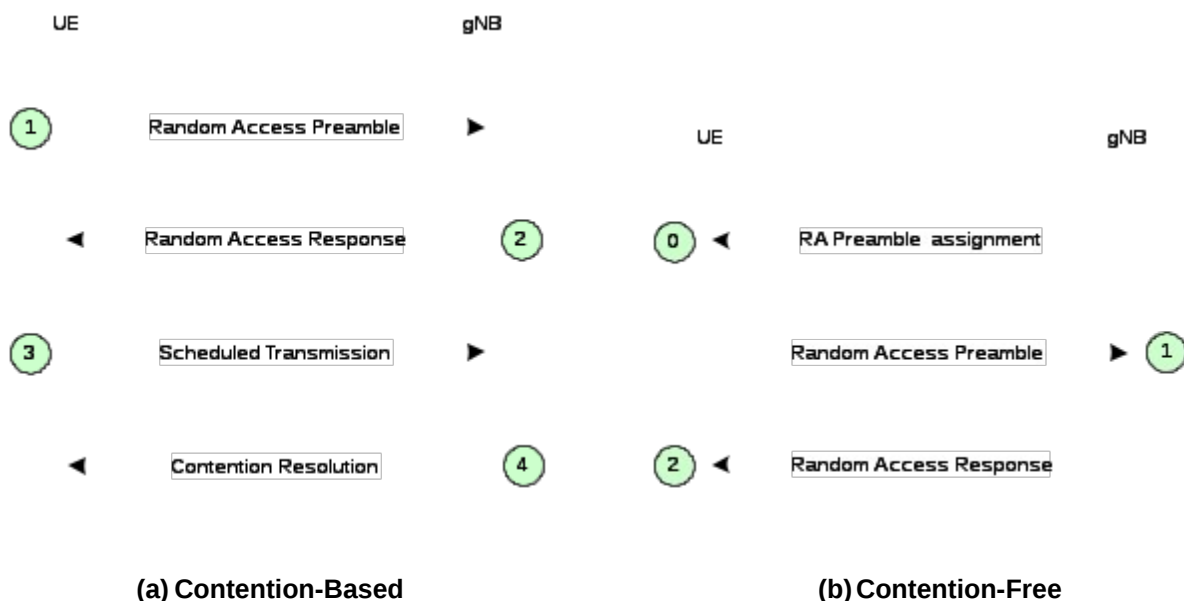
UE

gNB

1

Random Access Preamble

Random Access Response

2

3

Scheduled Transmission

Contention Resolution

4

(a) Contention-Based

UE

gNB

0

RA Preamble assignment

Random Access Preamble

1

2

Random Access Response

(b) Contention-Free